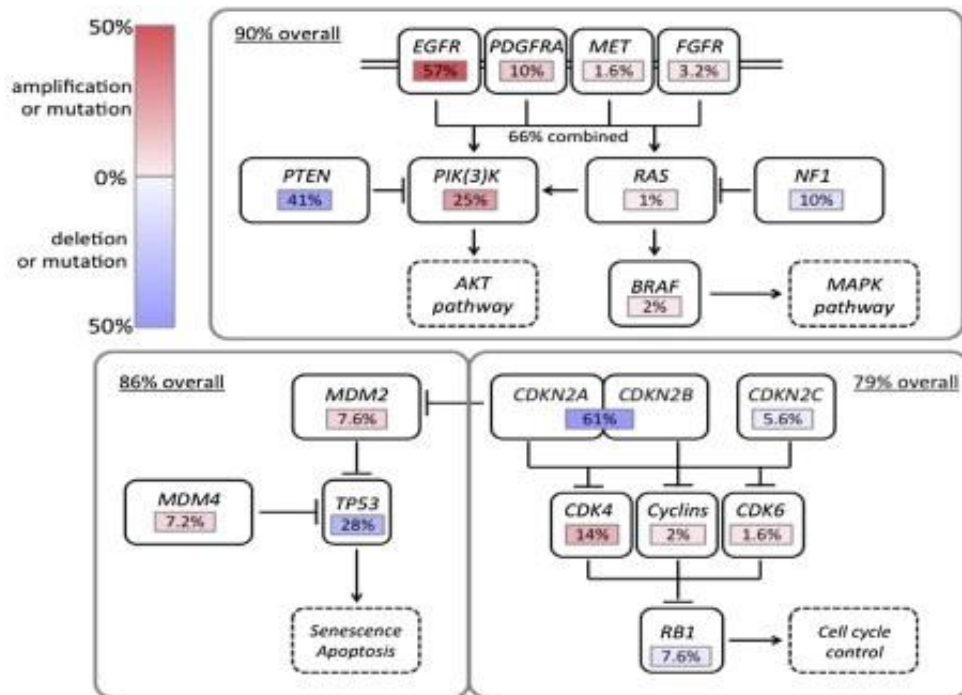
50%
amplification or mutation
0%
deletion or mutation
50%

90% overall
EGFR 57%
PDGFRA 10%
MET 1.6%
FGFR 3.2%
66% combined
PTEN 41%
PIK(3)K 25%
RAS 1%
NF1 10%
AKT pathway
BRAF 2%
MAPK pathway

86% overall
MDM2 7.6%
MDM4 7.2%
TP53 28%
Senescence Apoptosis

79% overall
CDKN2A
CDKN2B
61%
CDKN2C 5.6%
CDK4 14%
Cyclins 2%
CDK6 1.6%
RB1 7.6%
Cell cycle control